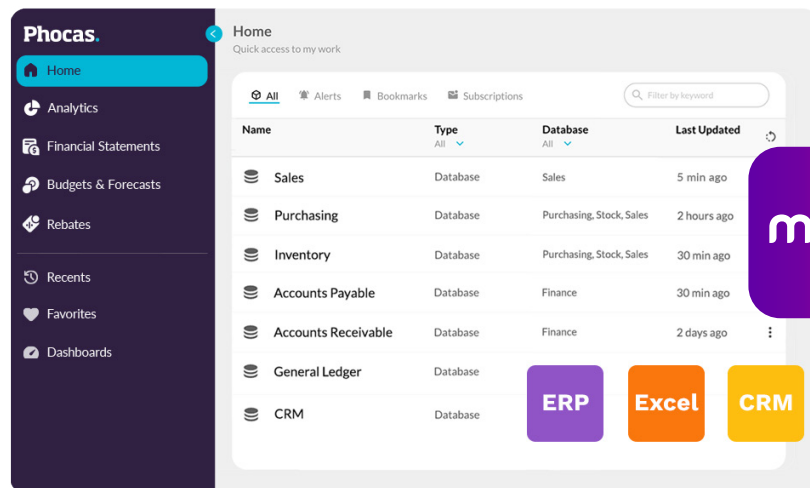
Phocas.

Home
Analytics
Financial Statements
Budgets & Forecasts
Rebates
Recents
Favorites
Dashboards

Home
Quick access to my work

All Alerts Bookmarks Subscriptions

Filter by keyword

| Name | Type All | Database All | Last Updated |
|---|---|---|---|
| Sales | Database | Sales | 5 min ago |
| Purchasing | Database | Purchasing, Stock, Sales | 2 hours ago |
| Inventory | Database | Purchasing, Stock, Sales | 30 min ago |
| Accounts Payable | Database | Finance | 30 min ago |
| Accounts Receivable | Database | Finance | 2 days ago |
| General Ledger | Database | | |
| CRM | Database | | |

m

ERP
Excel
CRM